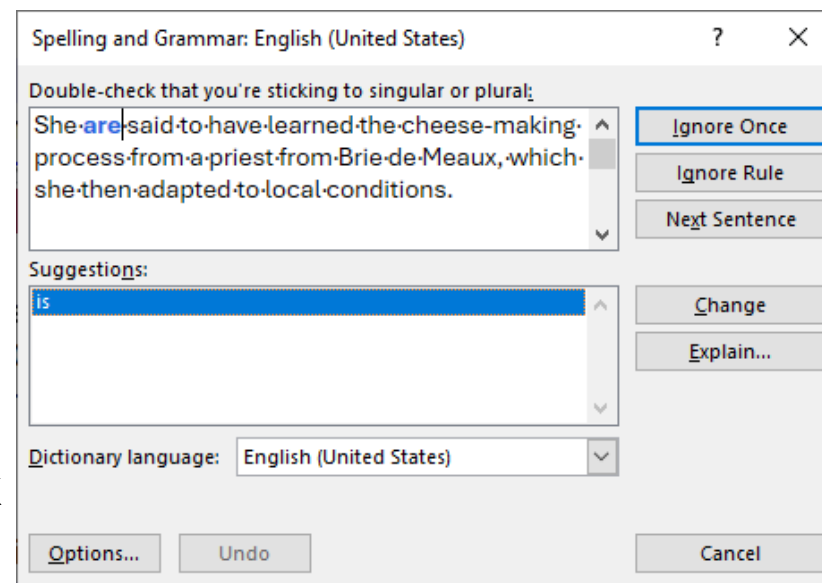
Spelling and Grammar: English (United States)

?

X

Double-check that you're sticking to singular or plural:

She·are·said·to·have·learned·the·cheese-making·process·from·a·priest·from·Brie·de·Meaux,·which·she·then·adapted·to·local·conditions.

Ignore Once

Ignore Rule

Next Sentence

Suggestions:

is

Change

Explain...

Dictionary language:

English (United States)

Options...

Undo

Cancel